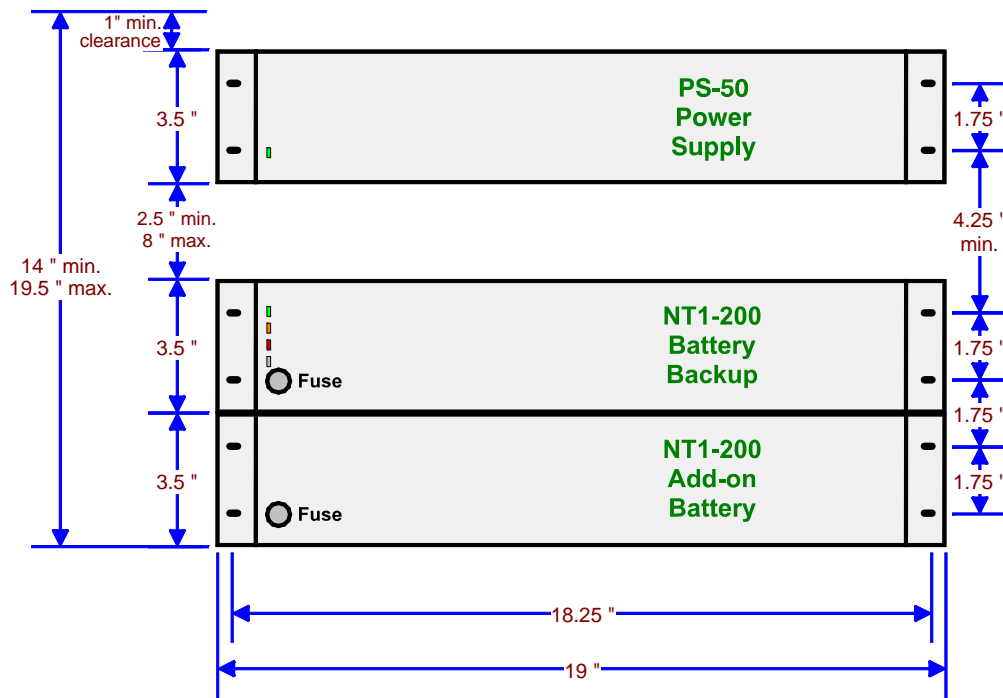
1" min. clearance

3.5 "

PS-50
Power
Supply

1.75 "

2.5 " min.
8 " max.

4.25 "
min.

14 " min.
19.5 " max.

3.5 "

NT1-200
Battery
Backup

Fuse

1.75 "

1.75 "

3.5 "

NT1-200
Add-on
Battery

Fuse

1.75 "

18.25 "

19 "